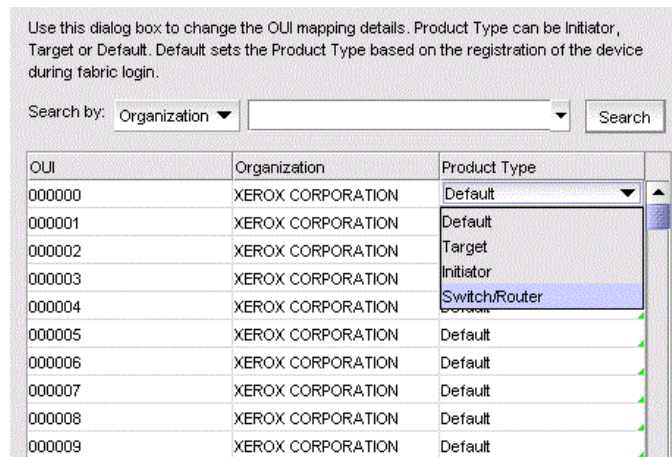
Use this dialog box to change the OUI mapping details. Product Type can be Initiator, Target or Default. Default sets the Product Type based on the registration of the device during fabric login.

Search by: Organization ▼ Search

| OUI | Organization | Product Type |
|---|---|---|
| 000000 | XEROX CORPORATION | Default |
| 000001 | XEROX CORPORATION | Default |
| 000002 | XEROX CORPORATION | Target |
| 000003 | XEROX CORPORATION | Initiator |
| 000004 | XEROX CORPORATION | Switch/Router |
| 000005 | XEROX CORPORATION | Default |
| 000006 | XEROX CORPORATION | Default |
| 000007 | XEROX CORPORATION | Default |
| 000008 | XEROX CORPORATION | Default |
| 000009 | XEROX CORPORATION | Default |